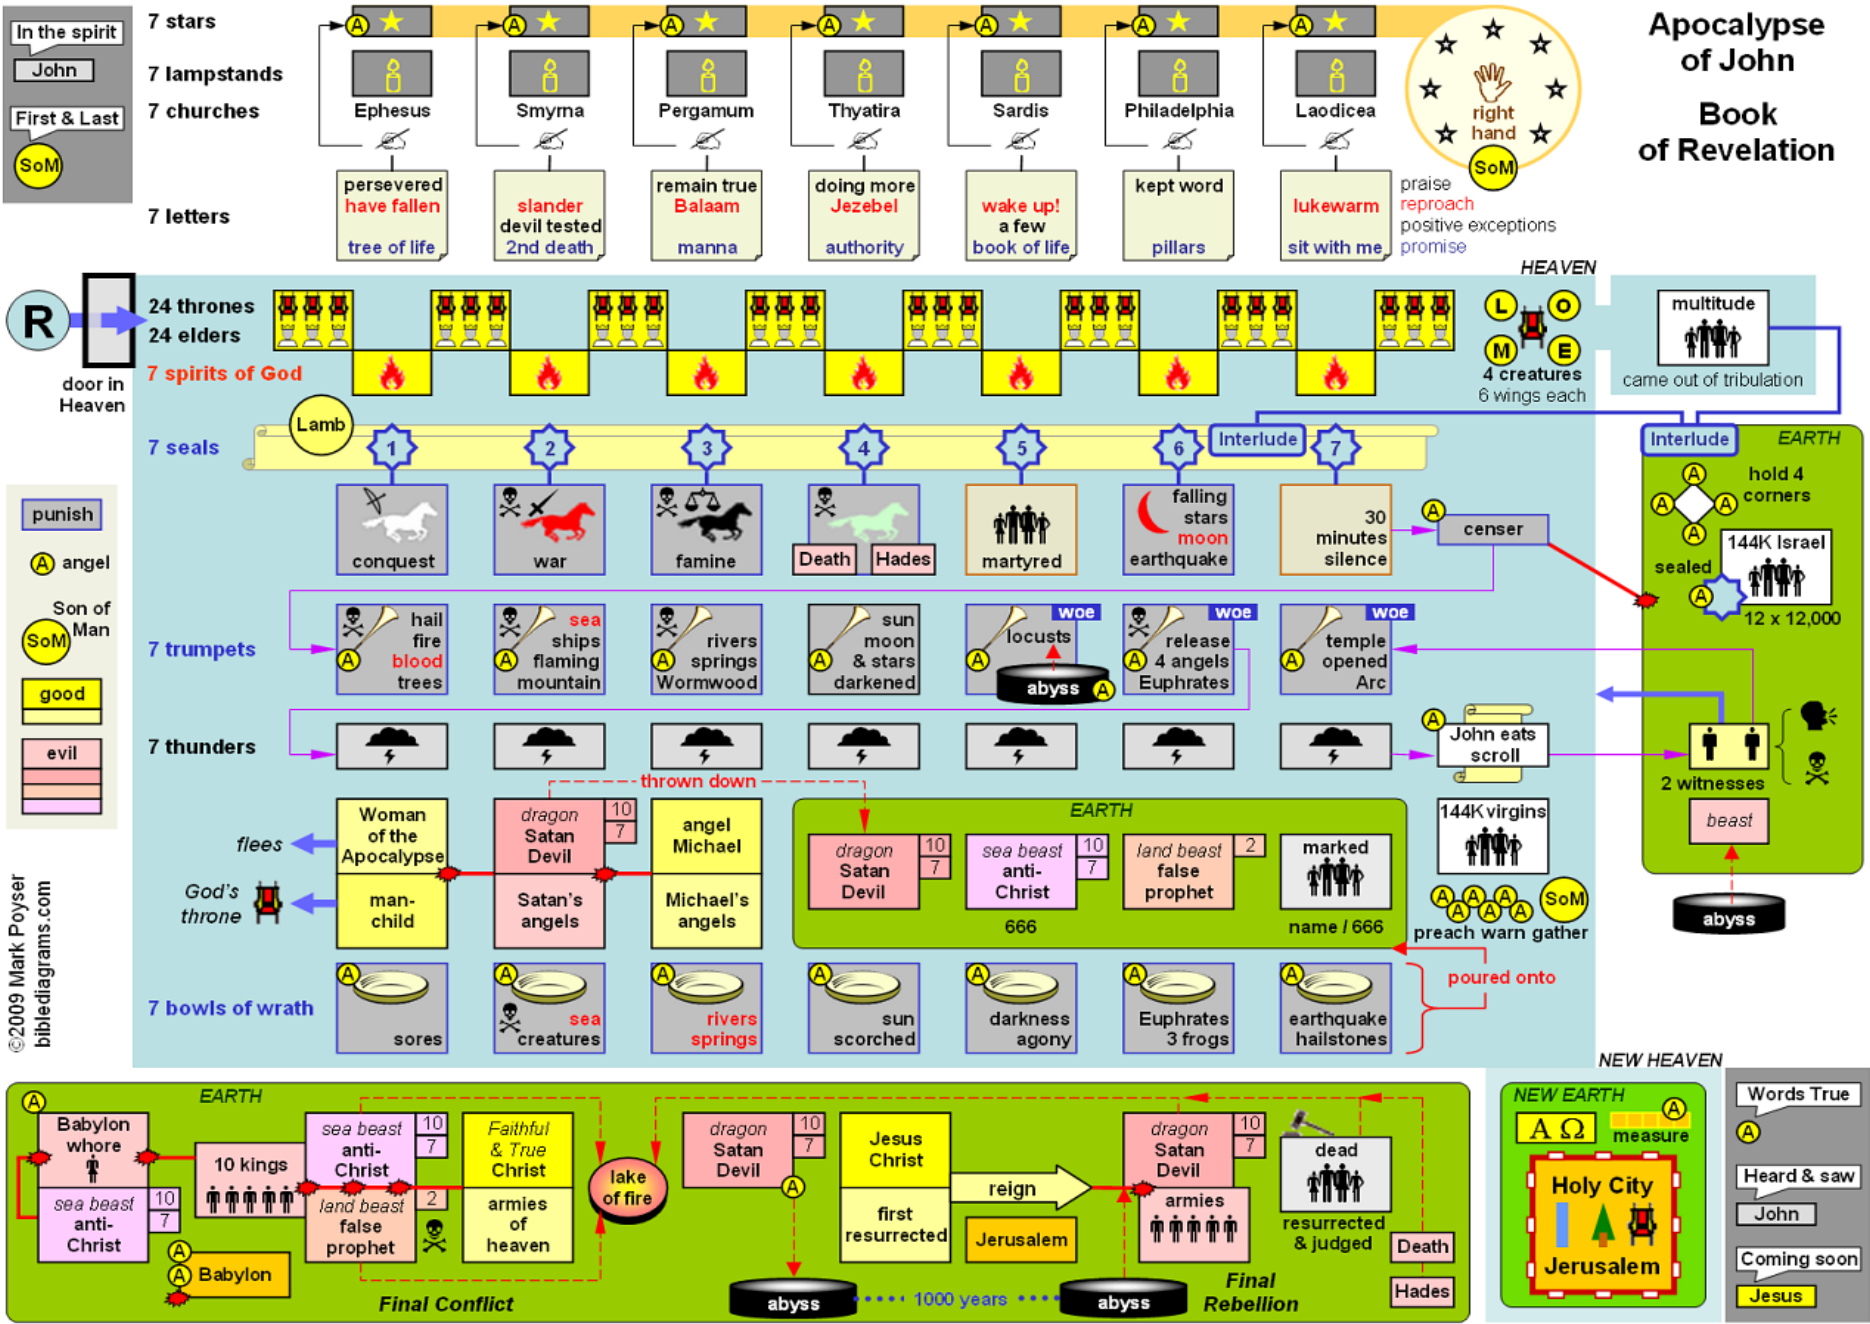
In the spirit
John
First & Last
SoM

7 stars
7 lampstands
7 churches
7 letters

A ★ A ★ A ★ A ★ A ★ A ★ A ★

Ephesus
persevered
have fallen
tree of life

Smyrna
slander
devil tested
2nd death

Pergamum
remain true
Balaam
manna

Thyatira
doing more
Jezebel
authority

Sardis
wake up!
a few
book of life

Philadelphia
kept word
pillars

Laodicea
lukewarm
sit with me

praise
reproach
positive exceptions
promise

right hand
SoM

Apocalypse of John

Book of Revelation

HEAVEN

R
door in Heaven

24 thrones
24 elders
7 spirits of God

L O M E
4 creatures
6 wings each

multitude
came out of tribulation

Lamb
7 seals
1 2 3 4 5 6 Interlude 7

conquest
war
famine
Death Hades
martyred
falling stars moon earthquake
30 minutes silence

A censer

Interlude
EARTH
A hold 4 corners
A A A
sealed
144K Israel
A
12 x 12,000

punish
A angel
Son of Man
SoM
good
evil

7 trumpets
A hail fire blood trees
A sea ships flaming mountain
A rivers springs Wormwood
A sun moon & stars darkened
woe A locusts abyss A
woe A release 4 angels Euphrates
woe A temple opened Arc

7 thunders
A John eats scroll
2 witnesses
beast
abyss

thrown down
flees
God's throne
Woman of the Apocalypse
man-child
dragon Satan Devil 10 7
Satan's angels
angel Michael
Michael's angels

EARTH
dragon Satan Devil 10 7
sea beast anti-Christ 10 7
666
land beast false prophet 2
marked
name / 666

144K virgins
A A A A A A A SoM
preach warn gather

poured onto

7 bowls of wrath
A sores
A sea creatures
A rivers springs
A sun scorched
A darkness agony
A Euphrates 3 frogs
A earthquake hailstones

©2009 Mark Poyser
biblediagrams.com

EARTH
A
Babylon whore
sea beast anti-Christ 10 7
10 kings
sea beast anti-Christ 10 7
land beast false prophet 2
Faithful & True Christ
armies of heaven
A
A Babylon
lake of fire
Final Conflict

dragon Satan Devil 10 7
A
abyss
1000 years
abyss
Jesus Christ
first resurrected
reign
Jerusalem
dragon Satan Devil 10 7
armies
dead
resurrected & judged
Death
Hades
Final Rebellion

NEW HEAVEN
NEW EARTH
A Ω
A
measure
Holy City
Jerusalem

Words True
A
Heard & saw
John
Coming soon
Jesus